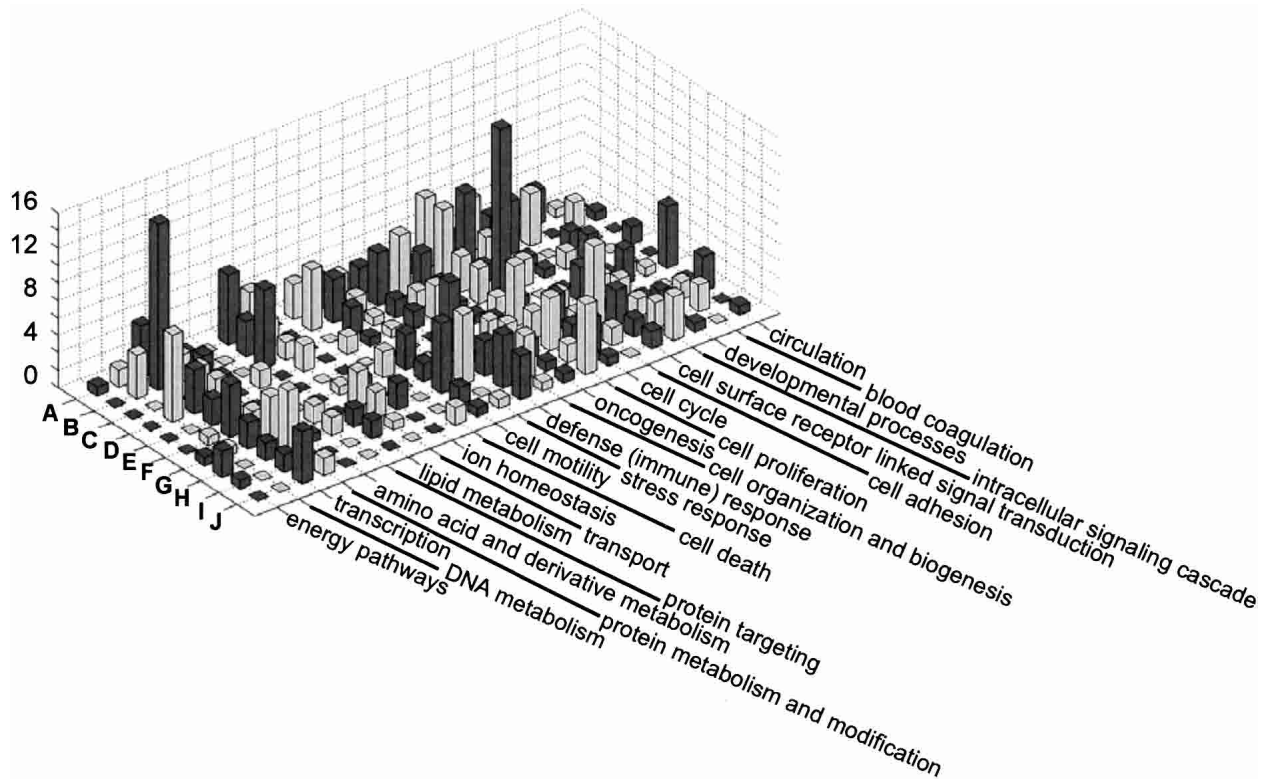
16
12
8
4
0

A
B
C
D
E
F
G
H
I
J

circulation
blood coagulation
developmental processes
intracellular signaling cascade
cell surface receptor linked signal transduction
cell adhesion
cell proliferation
cell cycle
cell organization and biogenesis
oncogenesis
defense (immune) response
stress response
cell motility
cell death
ion homeostasis
transport
lipid metabolism
protein targeting
amino acid and derivative metabolism
transcription
protein metabolism and modification
energy pathways
DNA metabolism